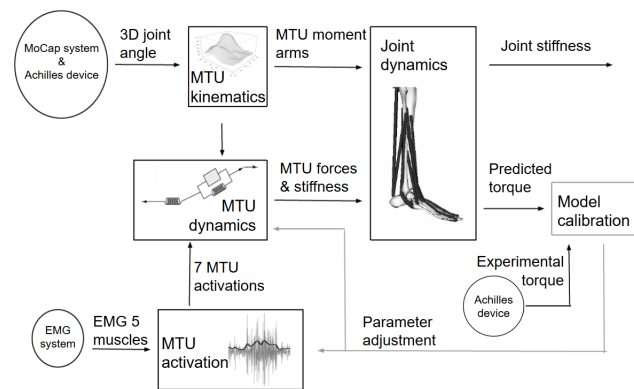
MoCap system & Achilles device

3D joint angle

MTU kinematics

MTU moment arms

Joint dynamics

Joint stiffness

MTU dynamics

MTU forces & stiffness

Predicted torque

Model calibration

7 MTU activations

Experimental torque

Achilles device

EMG system

EMG 5 muscles

MTU activation

Parameter adjustment